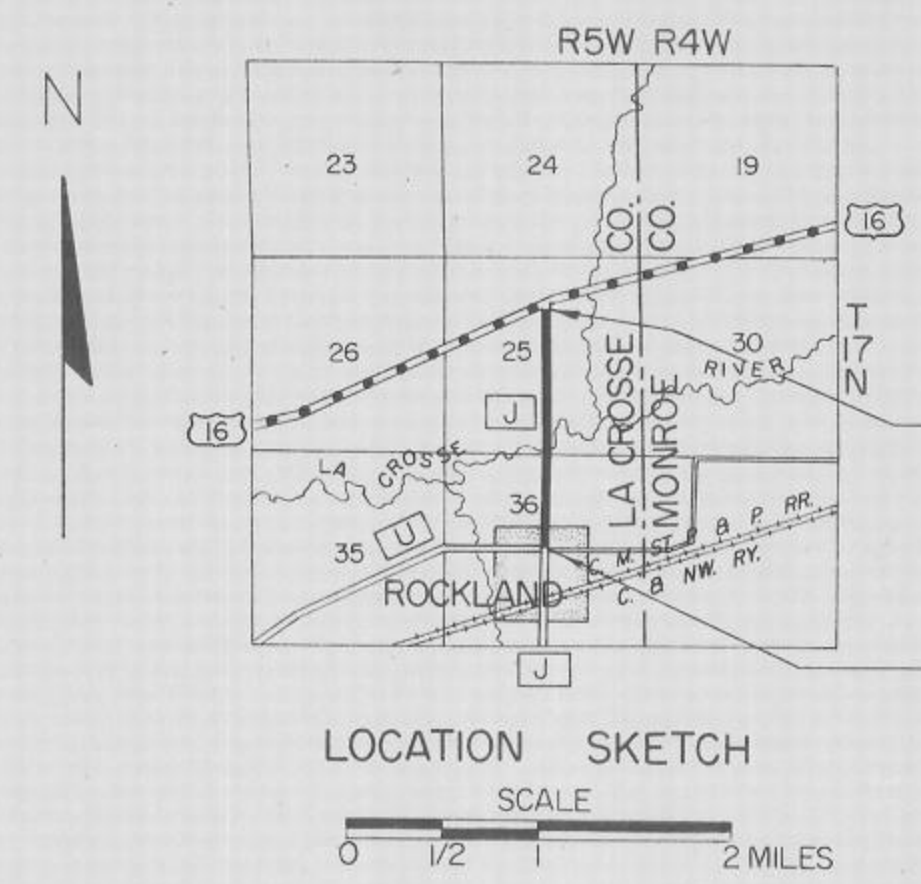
R5W R4W

N

23

24

19

16

CO.

CO.

T
17
N

26

25

30

RIVER

16

J

LA CROSSE

MONROE

LA CROSSE

36

C. M. St. P. & P. RR.

35

U

C. & NW. RY.

ROCKLAND

J

LOCATION SKETCH

SCALE

0 1/2 1 2 MILES